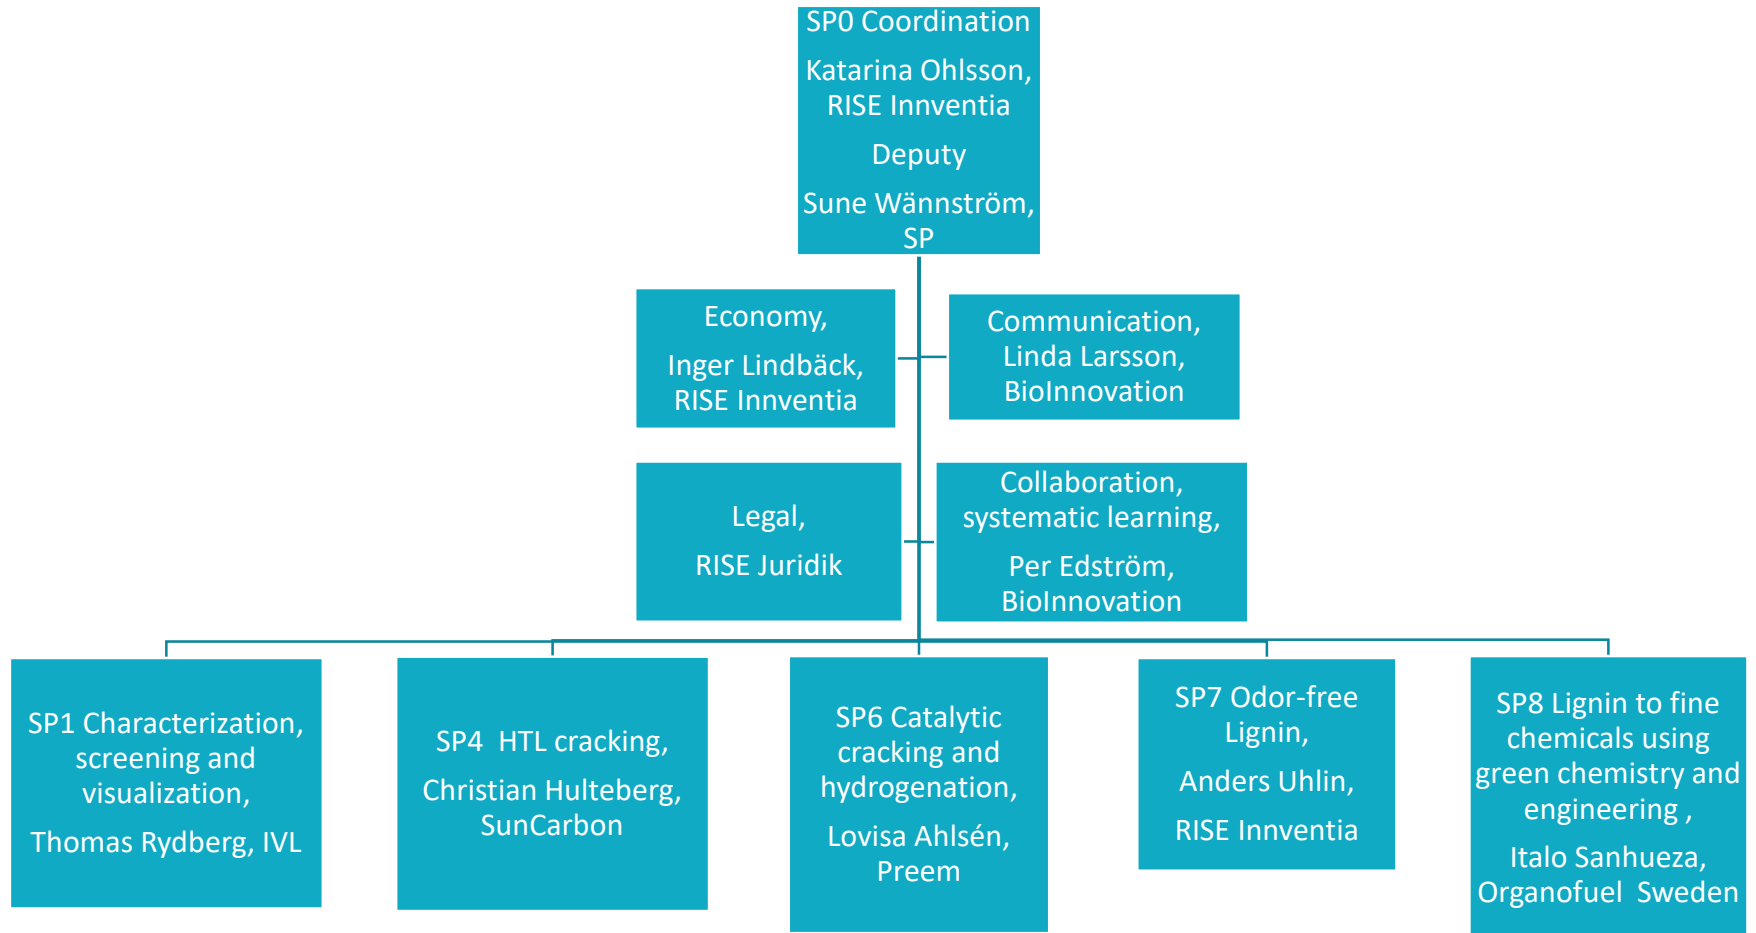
SP0 Coordination

Katarina Ohlsson, RISE Innventia

Deputy

Sune Wännström, SP

Economy,

Inger Lindbäck, RISE Innventia

Communication, Linda Larsson, BioInnovation

Legal,

RISE Juridik

Collaboration, systematic learning,

Per Edström, BioInnovation

SP1 Characterization, screening and visualization,

Thomas Rydberg, IVL

SP4 HTL cracking,

Christian Hulteberg, SunCarbon

SP6 Catalytic cracking and hydrogenation,

Lovisa Ahlsén, Preem

SP7 Odor-free Lignin,

Anders Uhlin,

RISE Innventia

SP8 Lignin to fine chemicals using green chemistry and engineering ,

Italo Sanhueza, Organofuel Sweden